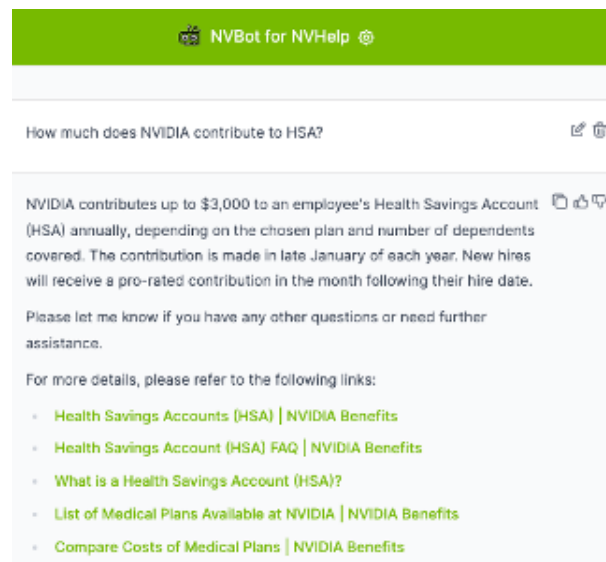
NVBot for NVHelp

How much does NVIDIA contribute to HSA?

NVIDIA contributes up to $3,000 to an employee's Health Savings Account (HSA) annually, depending on the chosen plan and number of dependents covered. The contribution is made in late January of each year. New hires will receive a pro-rated contribution in the month following their hire date.

Please let me know if you have any other questions or need further assistance.

For more details, please refer to the following links:

- Health Savings Accounts (HSA) | NVIDIA Benefits
- Health Savings Account (HSA) FAQ | NVIDIA Benefits
- What is a Health Savings Account (HSA)?
- List of Medical Plans Available at NVIDIA | NVIDIA Benefits
- Compare Costs of Medical Plans | NVIDIA Benefits